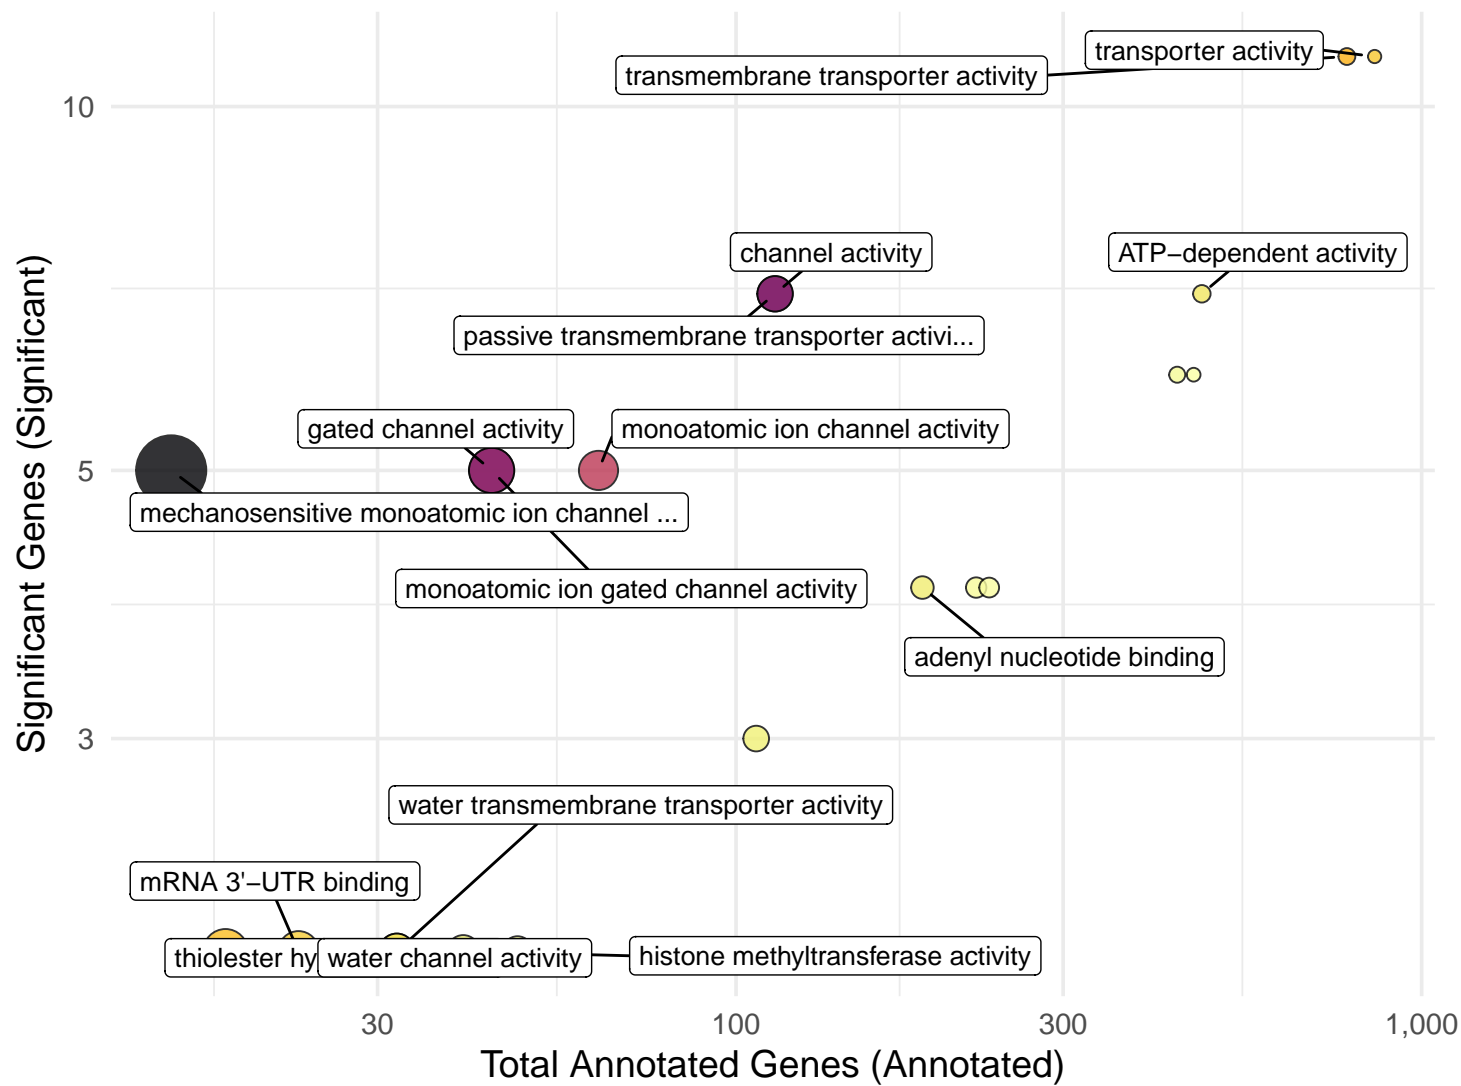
transporter activity
transmembrane transporter activity
10
channel activity
ATP−dependent activity
passive transmembrane transporter activi...
gated channel activity
monoatomic ion channel activity
5
mechanosensitive monoatomic ion channel ...
monoatomic ion gated channel activity
adenyl nucleotide binding
3
water transmembrane transporter activity
mRNA 3'−UTR binding
thiolester hy
water channel activity
histone methyltransferase activity
30
100
300
1,000
Total Annotated Genes (Annotated)
Significant Genes (Significant)